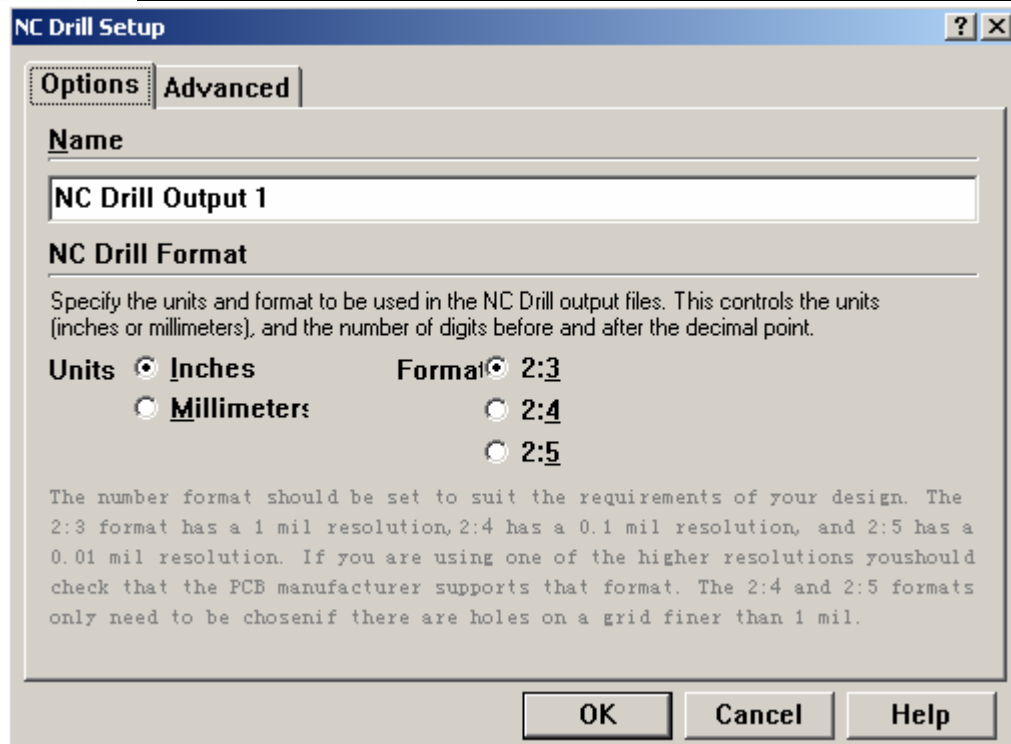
NC Drill Setup

? X

Options | Advanced

Name

NC Drill Output 1

NC Drill Format

Specify the units and format to be used in the NC Drill output files. This controls the units (inches or millimeters), and the number of digits before and after the decimal point.

Units Inches

Millimeters

Format 2:3

2:4

2:5

The number format should be set to suit the requirements of your design. The 2:3 format has a 1 mil resolution, 2:4 has a 0.1 mil resolution, and 2:5 has a 0.01 mil resolution. If you are using one of the higher resolutions youshould check that the PCB manufacturer supports that format. The 2:4 and 2:5 formats only need to be chosenif there are holes on a grid finer than 1 mil.

OK Cancel Help